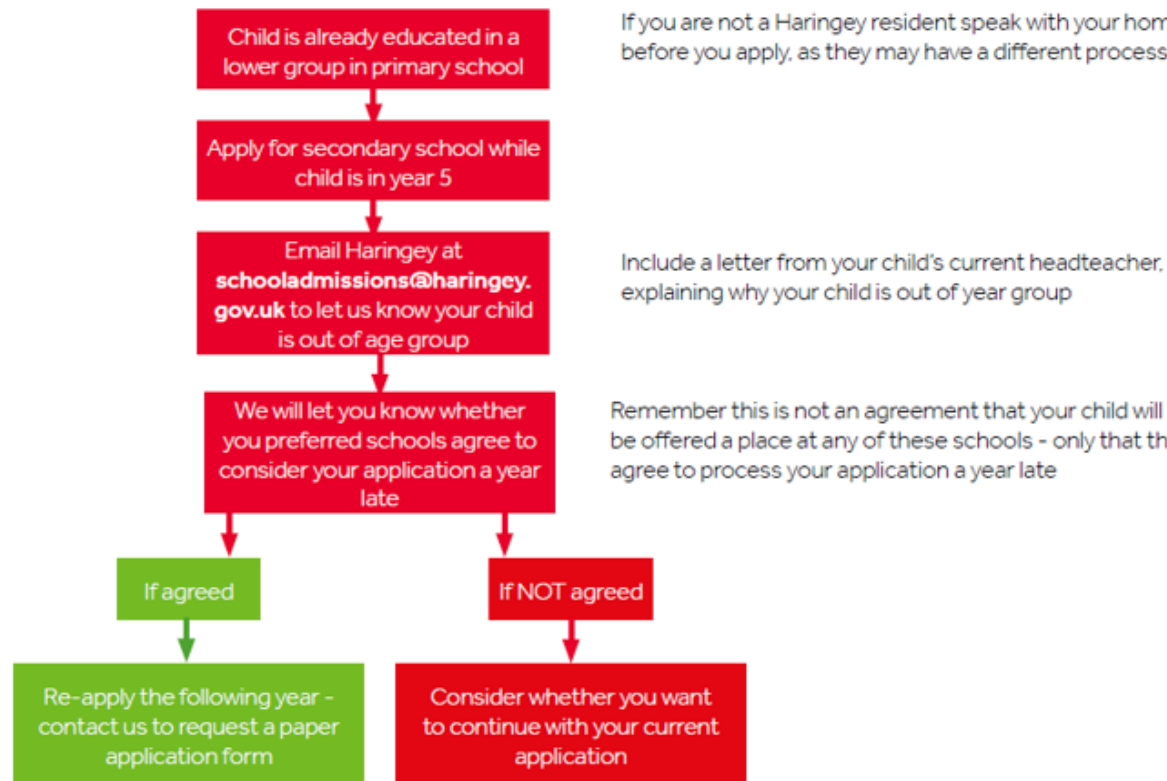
Child is already educated in a lower group in primary school

If you are not a Haringey resident speak with your hom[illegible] before you apply, as they may have a different process

Apply for secondary school while child is in year 5

Email Haringey at **schooladmissions@haringey.gov.uk** to let us know your child is out of age group

Include a letter from your child's current headteacher, explaining why your child is out of year group

We will let you know whether you preferred schools agree to consider your application a year late

Remember this is not an agreement that your child will be offered a place at any of these schools - only that th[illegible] agree to process your application a year late

If agreed

If NOT agreed

Re-apply the following year - contact us to request a paper application form

Consider whether you want to continue with your current application